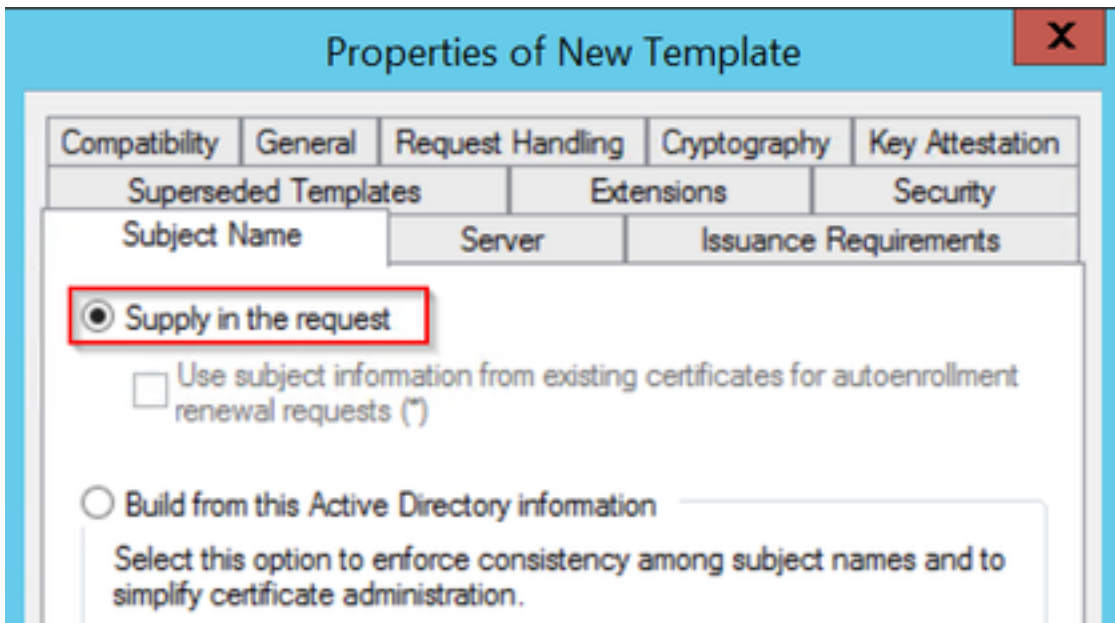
Properties of New Template

X

Compatibility General Request Handling Cryptography Key Attestation

Superseded Templates Extensions Security

Subject Name Server Issuance Requirements

Supply in the request

Use subject information from existing certificates for autoenrollment renewal requests (*)

Build from this Active Directory information

Select this option to enforce consistency among subject names and to simplify certificate administration.